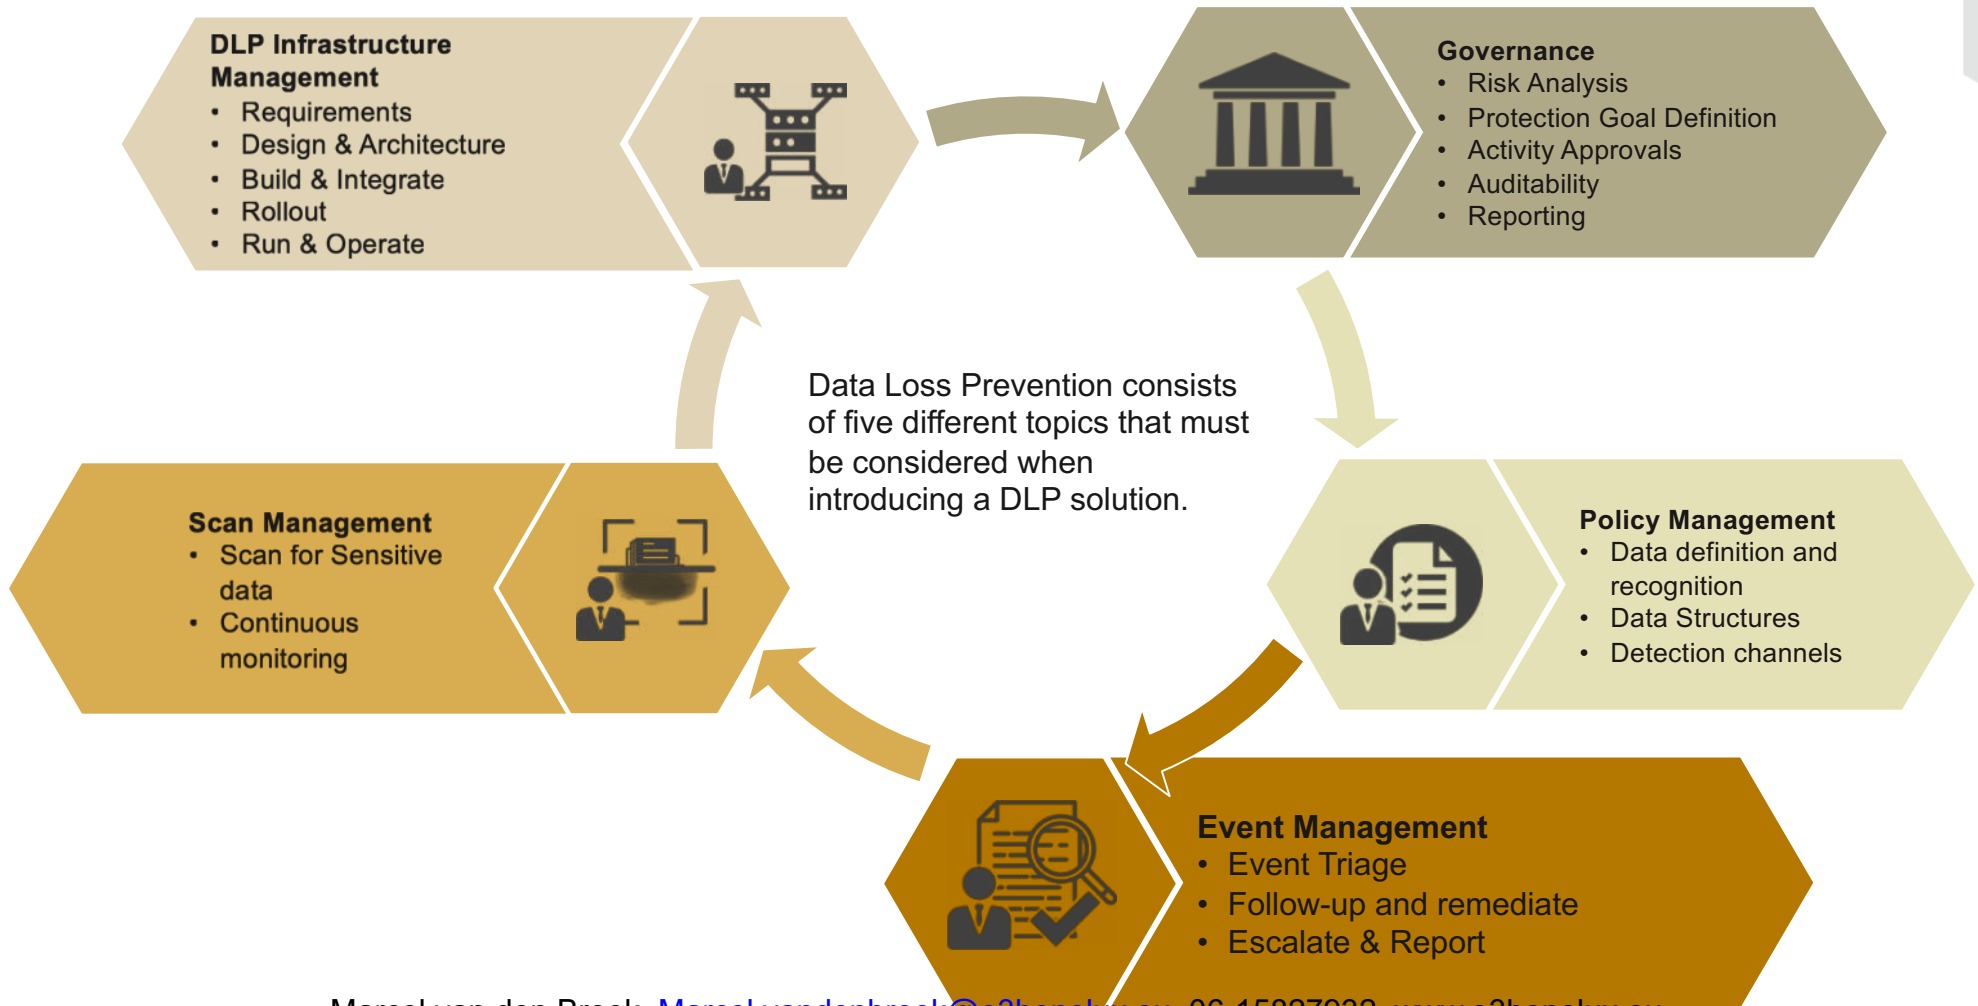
DLP Infrastructure Management
• Requirements
• Design & Architecture
• Build & Integrate
• Rollout
• Run & Operate

Governance
• Risk Analysis
• Protection Goal Definition
• Activity Approvals
• Auditability
• Reporting

Data Loss Prevention consists of five different topics that must be considered when introducing a DLP solution.

Scan Management
• Scan for Sensitive data
• Continuous monitoring

Policy Management
• Data definition and recognition
• Data Structures
• Detection channels

Event Management
• Event Triage
• Follow-up and remediate
• Escalate & Report

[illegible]